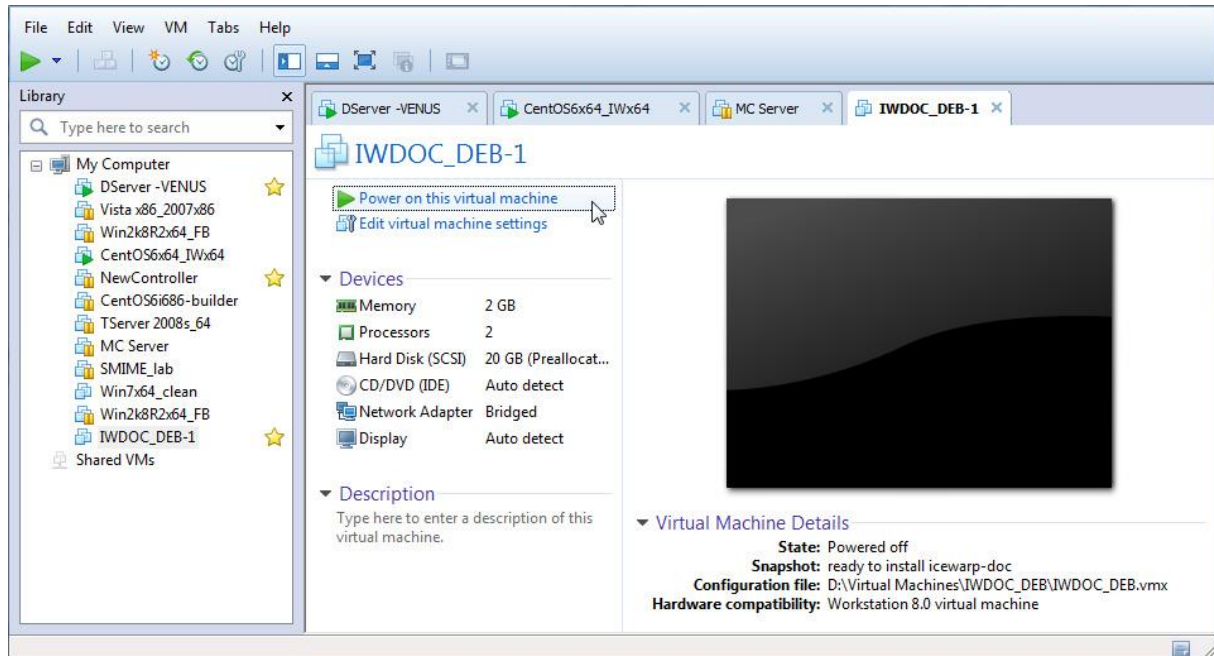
File Edit View VM Tabs Help

Library ×
Type here to search

My Computer
DServer -VENUS
Vista x86_2007x86
Win2k8R2x64_FB
CentOS6x64_IWx64
NewController
CentOS6i686-builder
TServer 2008s_64
MC Server
SMIME_lab
Win7x64_clean
Win2k8R2x64_FB
IWDOC_DEB-1
Shared VMs

DServer -VENUS × | CentOS6x64_IWx64 × | MC Server × | IWDOC_DEB-1 ×

IWDOC_DEB-1

Power on this virtual machine
Edit virtual machine settings

Devices

| | |
|---|---|
| Memory | 2 GB |
| Processors | 2 |
| Hard Disk (SCSI) | 20 GB (Preallocat... |
| CD/DVD (IDE) | Auto detect |
| Network Adapter | Bridged |
| Display | Auto detect |

Description
Type here to enter a description of this virtual machine.

Virtual Machine Details
State: Powered off
Snapshot: ready to install icewarp-doc
Configuration file: D:\Virtual Machines\IWDOC_DEB\IWDOC_DEB.vmx
Hardware compatibility: Workstation 8.0 virtual machine